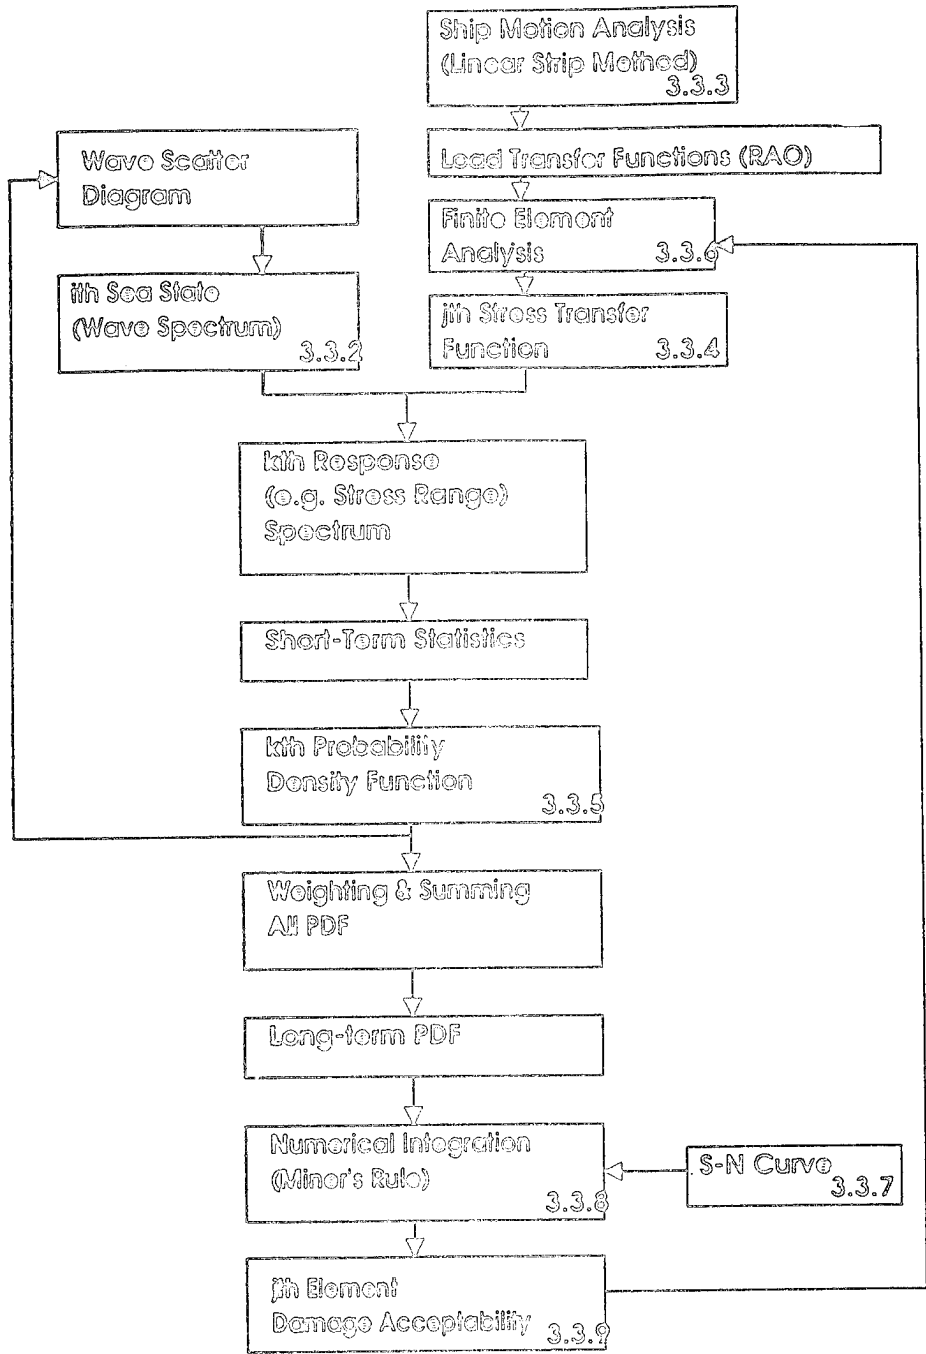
Ship Motion Analysis (Linear Strip Method) 3.3.3

Load Transfer Functions (RAO)

Wave Scatter Diagram

Finite Element Analysis 3.3.6

ith Sea State (Wave Spectrum) 3.3.2

jth Stress Transfer Function 3.3.4

kth Response (e.g. Stress Range) Spectrum

Short-Term Statistics

kth Probability Density Function 3.3.5

Weighting & Summing All PDF

Long-term PDF

Numerical Integration (Minor's Rule) 3.3.8

S-N Curve 3.3.7

jth Element Damage Acceptability 3.3.9